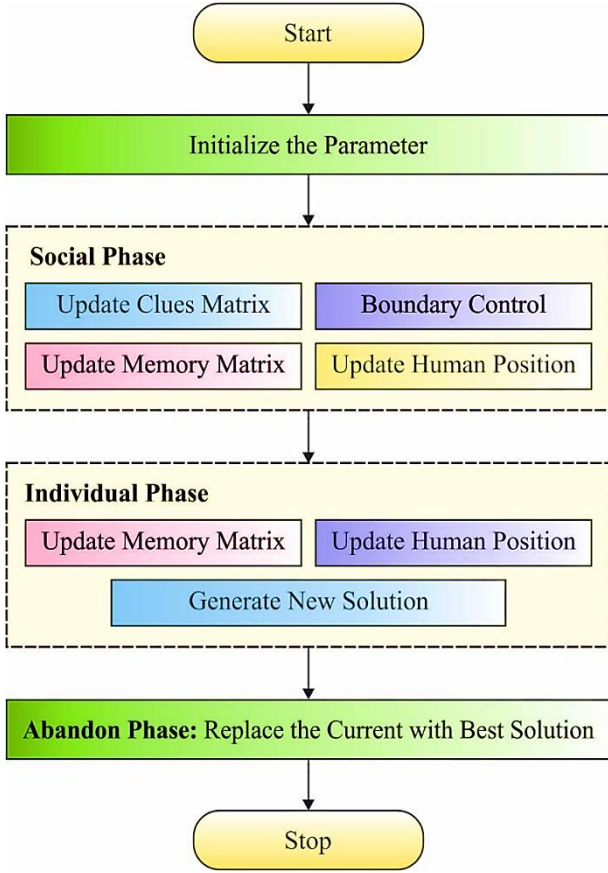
Start

Initialize the Parameter

Social Phase

Update Clues Matrix

Boundary Control

Update Memory Matrix

Update Human Position

Individual Phase

Update Memory Matrix

Update Human Position

Generate New Solution

Abandon Phase: Replace the Current with Best Solution

Stop